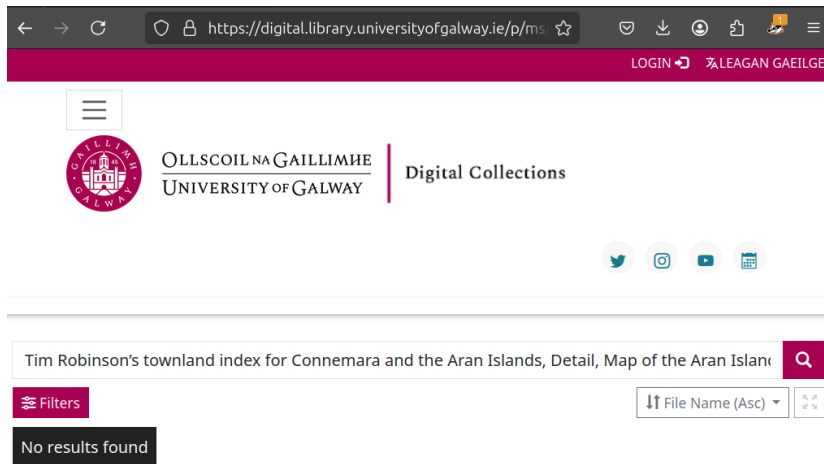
https://digital.library.universityofgalway.ie/p/ms

LOGIN LEAGAN GAEILGE

GAILLIMH 18 45 GALWAY

OLLSCOIL NA GAILLIMHE
UNIVERSITY OF GALWAY

Digital Collections

Tim Robinson's townland index for Connemara and the Aran Islands, Detail, Map of the Aran Islan

Filters

File Name (Asc)

No results found